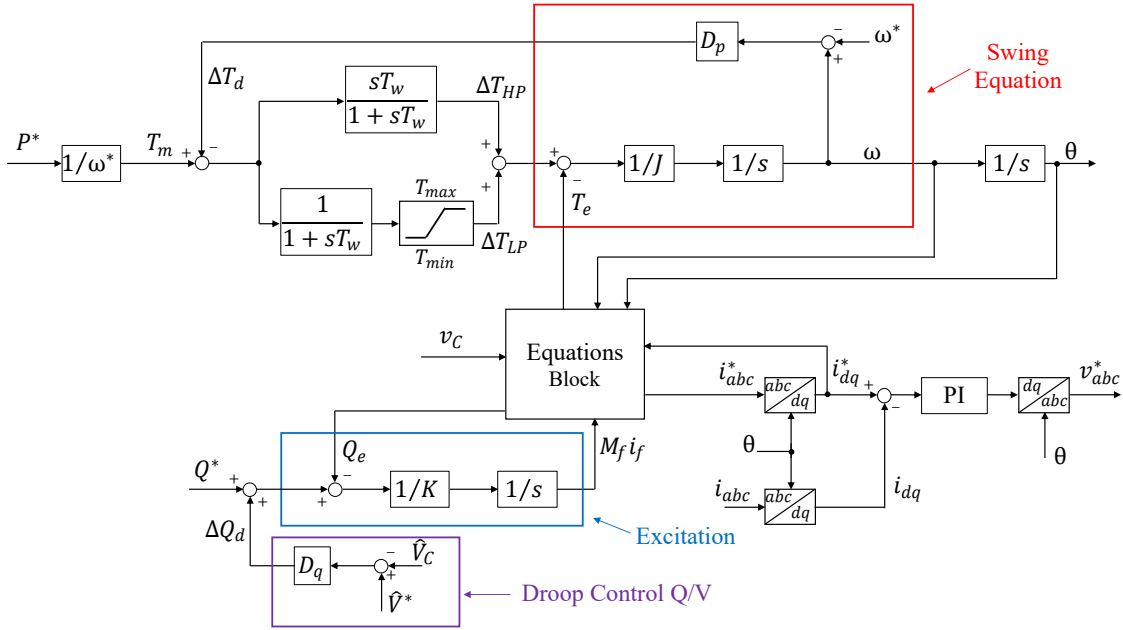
$D_p$ – $\omega^*$ +

Swing Equation

$\Delta T_d$

$\frac{sT_w}{1+sT_w}$ $\Delta T_{HP}$

$P^*$ $1/\omega^*$ $T_m$ + – + + – $1/J$ $1/s$ $\omega$ $1/s$ $\theta$

+ $T_e$

$\frac{1}{1+sT_w}$ $T_{max}$ $T_{min}$ $\Delta T_{LP}$

$v_C$ Equations Block

$i^*_{abc}$ $abc$ $dq$ $i^*_{dq}$ + – PI $dq$ $abc$ $v^*_{abc}$

$Q_e$ $M_f i_f$

$\theta$ $\theta$

$Q^*$ + + – + $1/K$ $1/s$

$i_{abc}$ $abc$ $dq$ $i_{dq}$

Excitation

$\Delta Q_d$ $D_q$ – + $\hat{V}_C$ $\hat{V}^*$

Droop Control Q/V